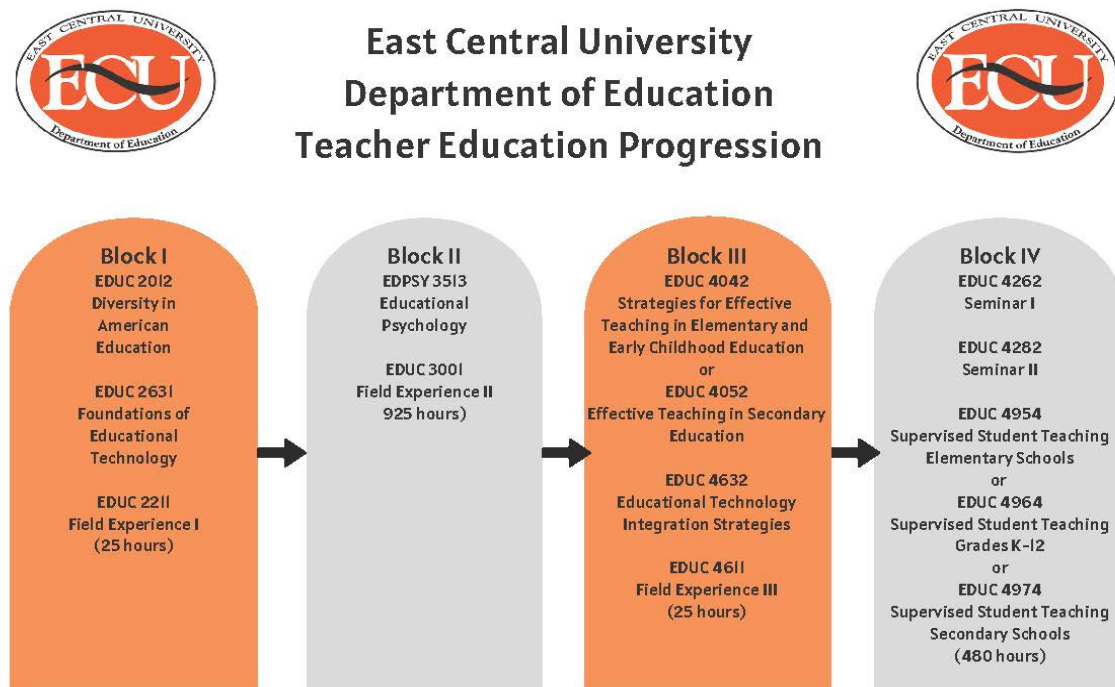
EAST CENTRAL UNIVERSITY
ECU
Department of Education

East Central University
Department of Education
Teacher Education Progression

EAST CENTRAL UNIVERSITY
ECU
Department of Education

Block I
EDUC 2012
Diversity in American Education

EDUC 2631
Foundations of Educational Technology

EDUC 2211
Field Experience I
(25 hours)

Block II
EDPSY 3513
Educational Psychology

EDUC 3001
Field Experience II
925 hours)

Block III
EDUC 4042
Strategies for Effective Teaching in Elementary and Early Childhood Education
or
EDUC 4052
Effective Teaching in Secondary Education

EDUC 4632
Educational Technology Integration Strategies

EDUC 4611
Field Experience III
(25 hours)

Block IV
EDUC 4262
Seminar I

EDUC 4282
Seminar II

EDUC 4954
Supervised Student Teaching Elementary Schools
or
EDUC 4964
Supervised Student Teaching Grades K-12
or
EDUC 4974
Supervised Student Teaching Secondary Schools
(480 hours)